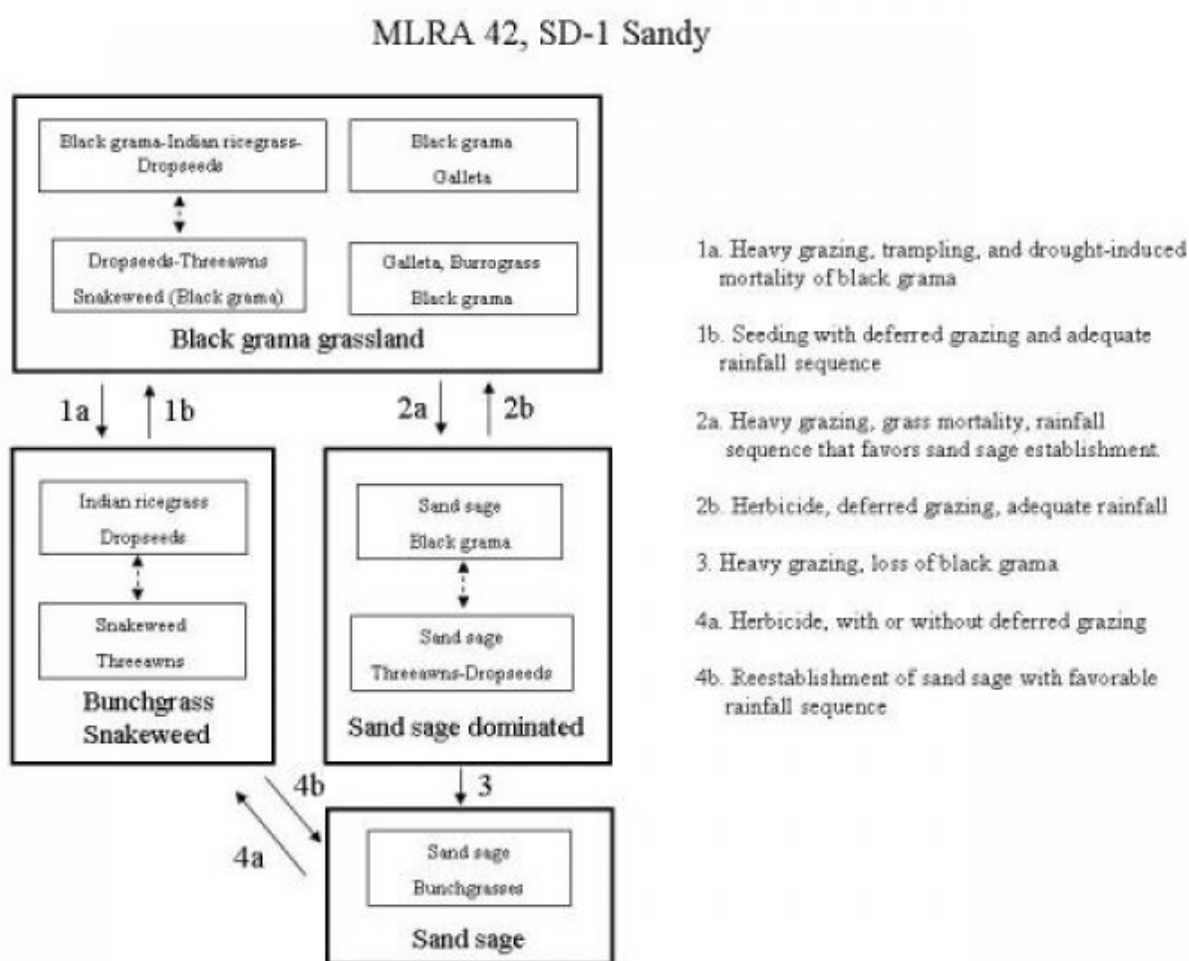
MLRA 42, SD-1 Sandy

Black grama-Indian ricegrass-Dropseeds

Black grama Galleta

Dropseeds-Threeawns Snakeweed (Black grama)

Galleta, Burrograss Black grama

Black grama grassland

1a

1b

2a

2b

Indian ricegrass Dropseeds

Snakeweed Threeawns

Bunchgrass Snakeweed

Sand sage Black grama

Sand sage Threeawns-Dropseeds

Sand sage dominated

4b

3

4a

Sand sage Bunchgrasses

Sand sage

1a. Heavy grazing, trampling, and drought-induced mortality of black grama

1b. Seeding with deferred grazing and adequate rainfall sequence

2a. Heavy grazing, grass mortality, rainfall sequence that favors sand sage establishment.

2b. Herbicide, deferred grazing, adequate rainfall

3. Heavy grazing, loss of black grama

4a. Herbicide, with or without deferred grazing

4b. Reestablishment of sand sage with favorable rainfall sequence